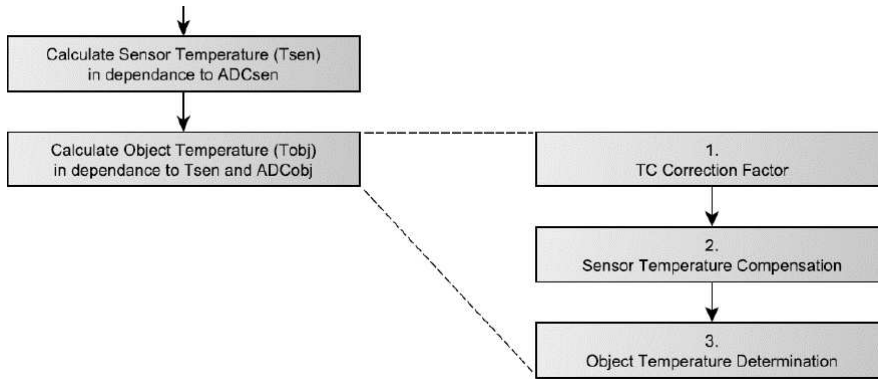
Calculate Sensor Temperature (Tsen) in dependance to ADCsen

Calculate Object Temperature (Tobj) in dependance to Tsen and ADCobj

1.
TC Correction Factor

2.
Sensor Temperature Compensation

3.
Object Temperature Determination